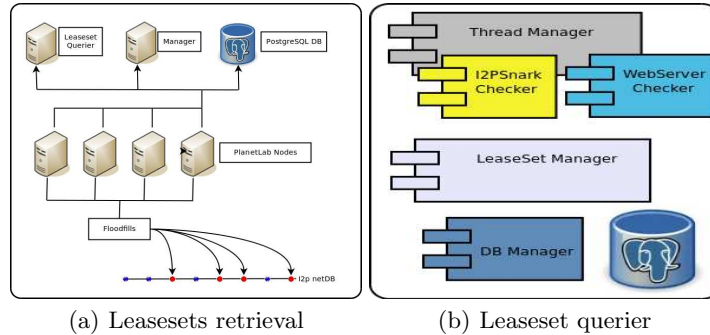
Leaseset Querier

Manager

PostgreSQL DB

PlanetLab Nodes

Floodfills

I2p netDB

(a) Leasesets retrieval

Thread Manager

I2PSnark Checker

WebServer Checker

LeaseSet Manager

DB Manager

(b) Leaseset querier